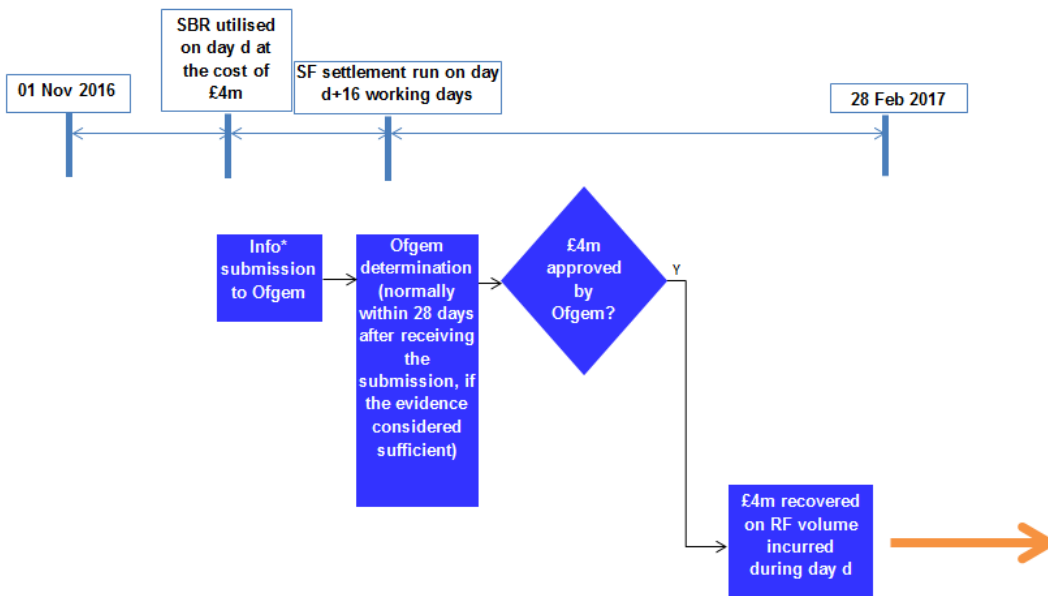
SBR utilised on day d at the cost of £4m

01 Nov 2016

SF settlement run on day d+16 working days

28 Feb 2017

Info* submission to Ofgem

Ofgem determination (normally within 28 days after receiving the submission, if the evidence considered sufficient)

£4m approved by Ofgem?

Y

£4m recovered on RF volume incurred during day d